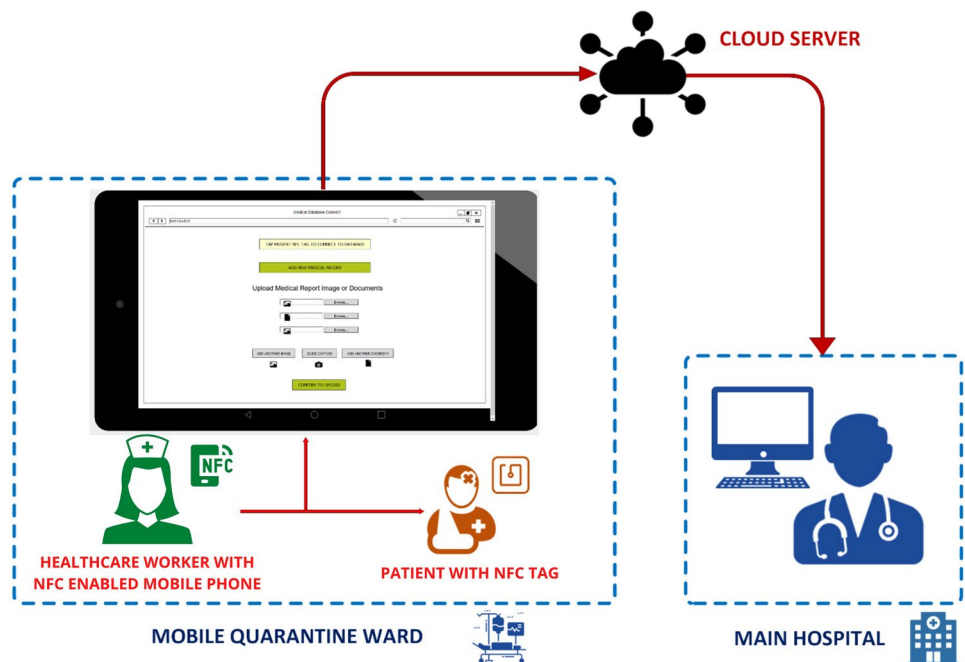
CLOUD SERVER

Medical Database Connect

TAP PATIENT NFC TAG TO CONNECT TO DATABASE

ADD NEW MEDICAL RECORD

Upload Medical Report Image or Documents

Browse...

Browse...

Browse...

ADD ANOTHER IMAGE

QUICK CAPTURE

ADD ANOTHER DOCUMENT

CONFIRM TO UPLOAD

NFC

HEALTHCARE WORKER WITH NFC ENABLED MOBILE PHONE

PATIENT WITH NFC TAG

MOBILE QUARANTINE WARD

MAIN HOSPITAL